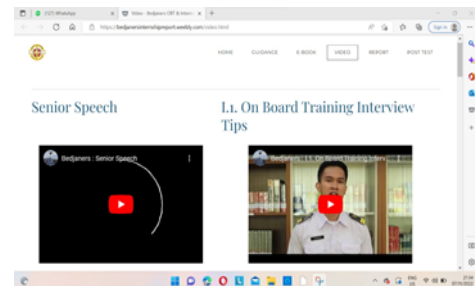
(127) WhatsApp
Video - Bedjaners OBT & Intern
https://bedjanersinternshipreport.weebly.com/video.html
Sign in
HOME GUIDANCE E-BOOK VIDEO REPORT POST TEST
Senior Speech
I.1. On Board Training Interview Tips
Bedjaners : Senior Speech
Bedjaners : I.1. On Board Training Interv